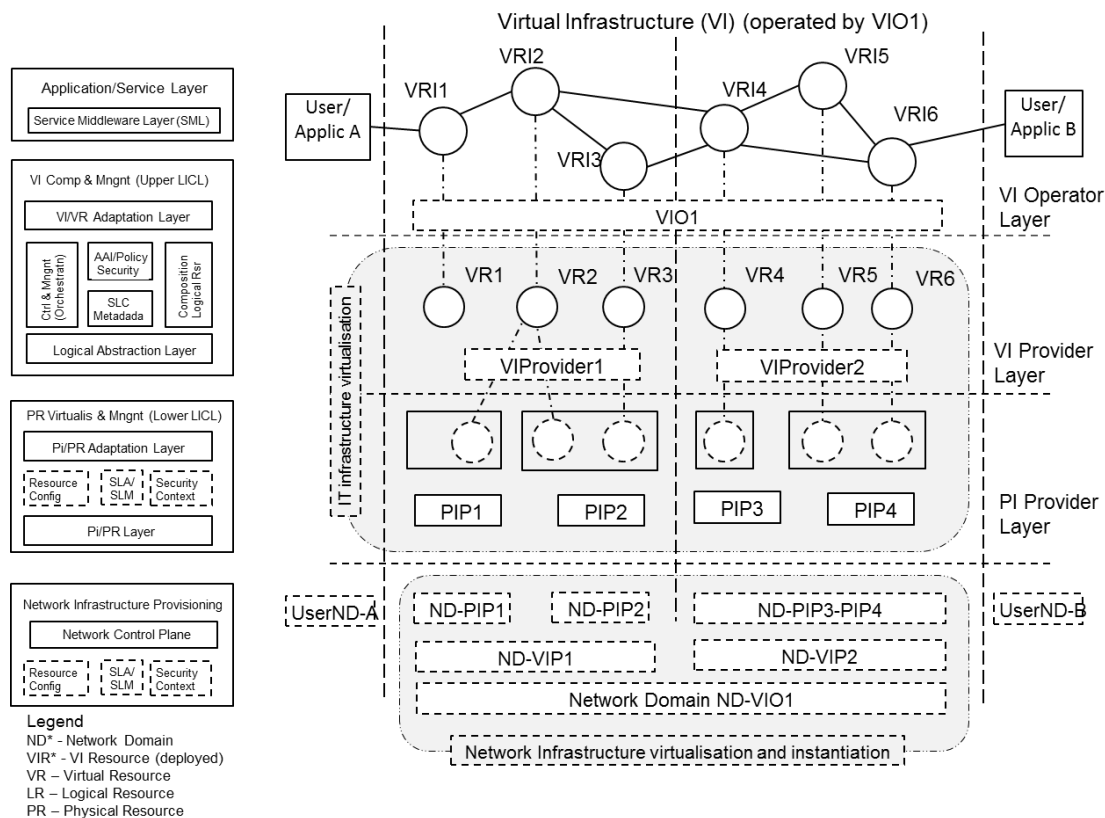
Application/Service Layer

Service Middleware Layer (SML)

VI Comp & Mngnt (Upper LICL)

VI/VR Adaptation Layer

Ctrl & Mngnt (Orchestratn)

AAI/Policy Security

SLC Metadada

Composition Logical Rsr

Logical Abstraction Layer

PR Virtualis & Mngnt (Lower LICL)

Pi/PR Adaptation Layer

Resource Config

SLA/ SLM

Security Context

Pi/PR Layer

Network Infrastructure Provisioning

Network Control Plane

Resource Config

SLA/ SLM

Security Context

Legend
ND* - Network Domain
VIR* - VI Resource (deployed)
VR – Virtual Resource
LR – Logical Resource
PR – Physical Resource

Virtual Infrastructure (VI) (operated by VIO1)

User/ Applic A

VRI1

VRI2

VRI3

VRI4

VRI5

VRI6

User/ Applic B

VIO1

VI Operator Layer

IT infrastructure virtualisation

VR1

VR2

VR3

VR4

VR5

VR6

VIProvider1

VIProvider2

VI Provider Layer

PIP1

PIP2

PIP3

PIP4

PI Provider Layer

UserND-A

ND-PIP1

ND-PIP2

ND-PIP3-PIP4

UserND-B

ND-VIP1

ND-VIP2

Network Domain ND-VIO1

Network Infrastructure virtualisation and instantiation